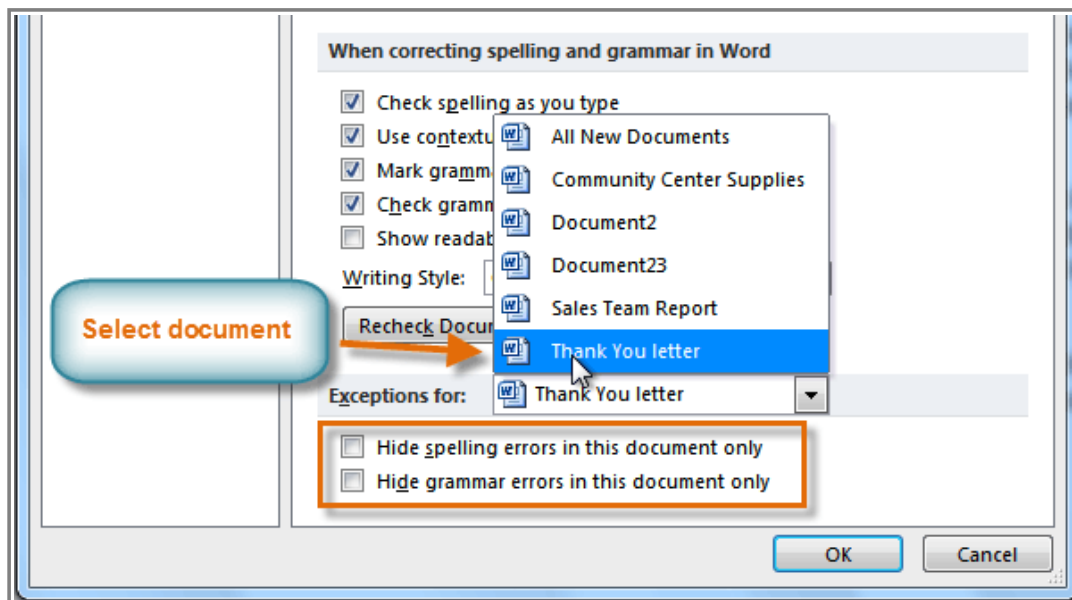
When correcting spelling and grammar in Word

Check spelling as you type

Use contextu

Mark gramm

Check gramm

Show readab

Writing Style:

Recheck Docu

All New Documents

Community Center Supplies

Document2

Document23

Sales Team Report

Thank You letter

Select document

Exceptions for: Thank You letter

Hide spelling errors in this document only

Hide grammar errors in this document only

OK

Cancel